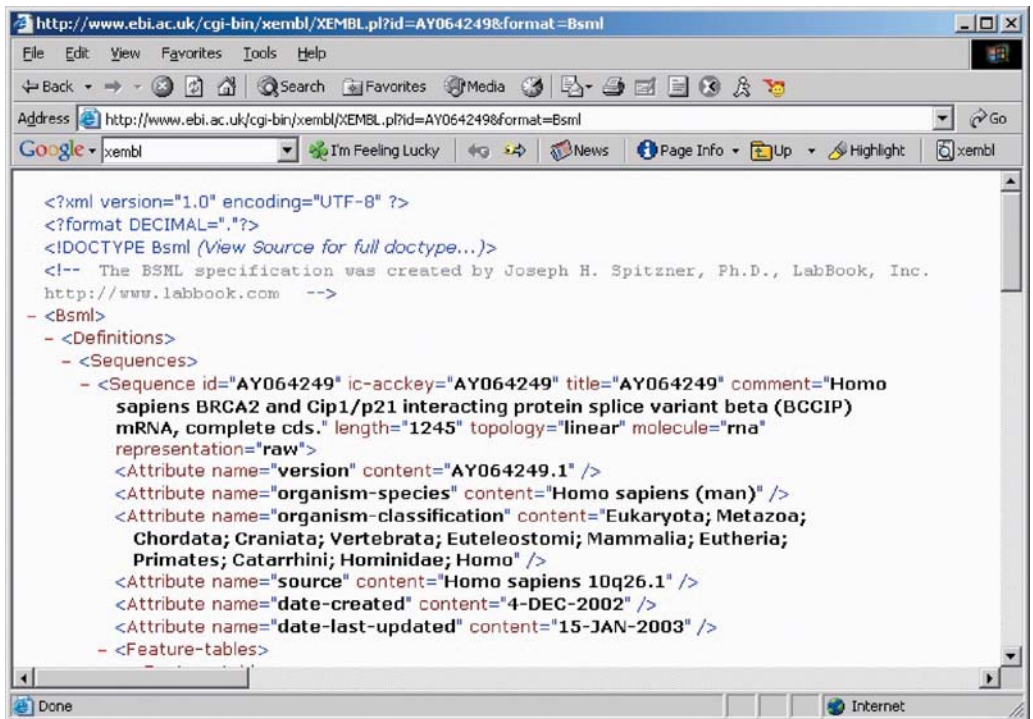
http://www.ebi.ac.uk/cgi-bin/xembl/XEMBL.pl?id=AY064249&format=Bsml

File Edit View Favorites Tools Help

Back Search Favorites Media

Address http://www.ebi.ac.uk/cgi-bin/xembl/XEMBL.pl?id=AY064249&format=Bsml Go

Google xembl I'm Feeling Lucky News Page Info Up Highlight xembl

<?xml version="1.0" encoding="UTF-8" ?>
<?format DECIMAL="."?>
<!DOCTYPE Bsml (View Source for full doctype...)>
<!-- The BSML specification was created by Joseph H. Spitzner, Ph.D., LabBook, Inc. http://www.labbook.com -->
- <Bsml>
- <Definitions>
- <Sequences>
- <Sequence id="AY064249" ic-acckey="AY064249" title="AY064249" comment="Homo sapiens BRCA2 and Cip1/p21 interacting protein splice variant beta (BCCIP) mRNA, complete cds." length="1245" topology="linear" molecule="rna" representation="raw">
<Attribute name="version" content="AY064249.1" />
<Attribute name="organism-species" content="Homo sapiens (man)" />
<Attribute name="organism-classification" content="Eukaryota; Metazoa; Chordata; Craniata; Vertebrata; Euteleostomi; Mammalia; Eutheria; Primates; Catarrhini; Hominidae; Homo" />
<Attribute name="source" content="Homo sapiens 10q26.1" />
<Attribute name="date-created" content="4-DEC-2002" />
<Attribute name="date-last-updated" content="15-JAN-2003" />
- <Feature-tables>

Done Internet